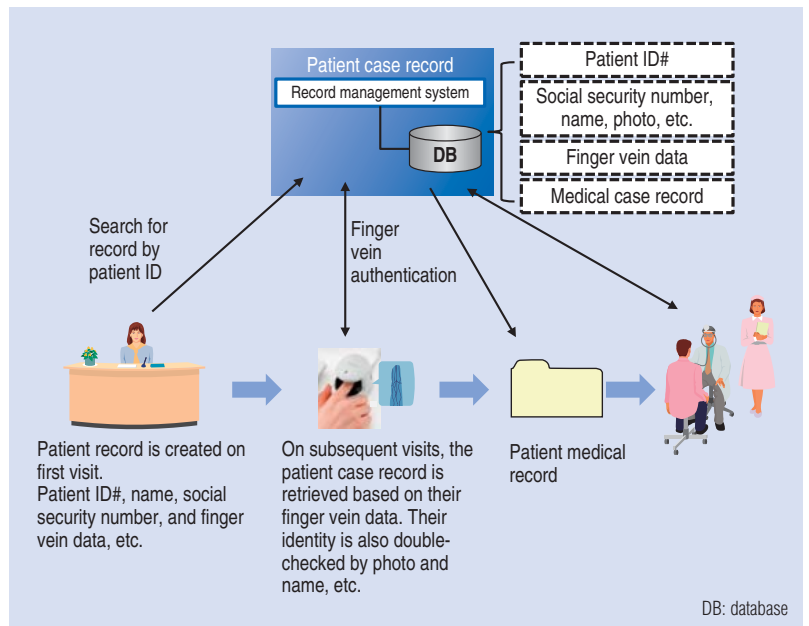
Patient case record

Record management system

DB

Patient ID#

Social security number, name, photo, etc.

Finger vein data

Medical case record

Search for record by patient ID

Finger vein authentication

Patient record is created on first visit.
Patient ID#, name, social security number, and finger vein data, etc.

On subsequent visits, the patient case record is retrieved based on their finger vein data. Their identity is also double-checked by photo and name, etc.

Patient medical record

DB: database